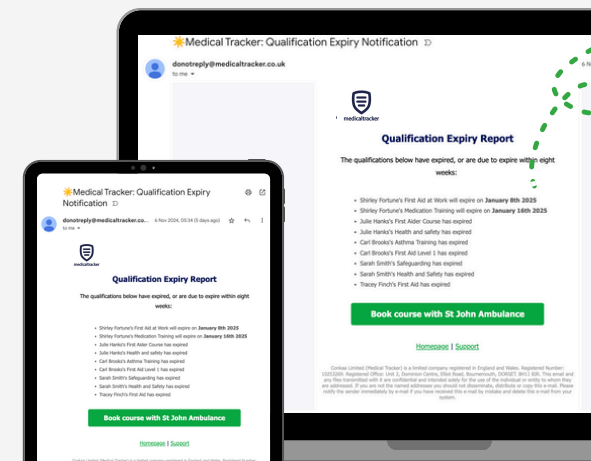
☀️Medical Tracker: Qualification Expiry Notification

donotreply@medicaltracker.co.uk
to me

6 N

medicaltracker

Qualification Expiry Report

The qualifications below have expired, or are due to expire within eight weeks:

Shirley Fortune's First Aid at Work will expire on January 8th 2025
Shirley Fortune's Medication Training will expire on January 16th 2025
Julie Hanks's First Aider Course has expired
Julie Hanks's Health and safety has expired
Carl Brooks's Asthma Training has expired
Carl Brooks's First Aid Level 1 has expired
Sarah Smith's Safeguarding has expired
Sarah Smith's Health and Safety has expired
Tracey Finch's First Aid has expired

Book course with St John Ambulance

Homepage | Support

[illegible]

☀️Medical Tracker: Qualification Expiry Notification

donotreply@medicaltracker.co... 4 Nov 2024, 05:34 (5 days ago)
to me

medicaltracker

Qualification Expiry Report

The qualifications below have expired, or are due to expire within eight weeks:

Shirley Fortune's First Aid at Work will expire on January 8th 2025
Shirley Fortune's Medication Training will expire on January 16th 2025
Julie Hanks's First Aider Course has expired
Julie Hanks's Health and safety has expired
Carl Brooks's Asthma Training has expired
Carl Brooks's First Aid Level 1 has expired
Sarah Smith's Safeguarding has expired
Sarah Smith's Health and Safety has expired
Tracey Finch's First Aid has expired

Book course with St John Ambulance

Homepage | Support

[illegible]